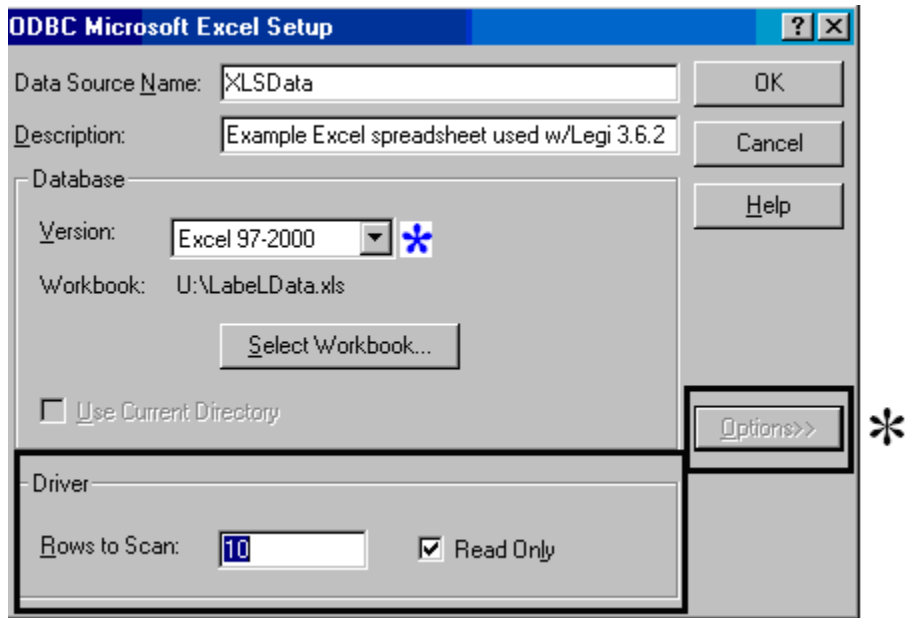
ODBC Microsoft Excel Setup

?

Data Source Name: XLSData

Description: Example Excel spreadsheet used w/Legi 3.6.2

Database

Version: Excel 97-2000

*

Workbook: U:\LabeLData.xls

Select Workbook...

Use Current Directory

OK

Cancel

Help

Options>>

*

Driver

Rows to Scan: 10

Read Only